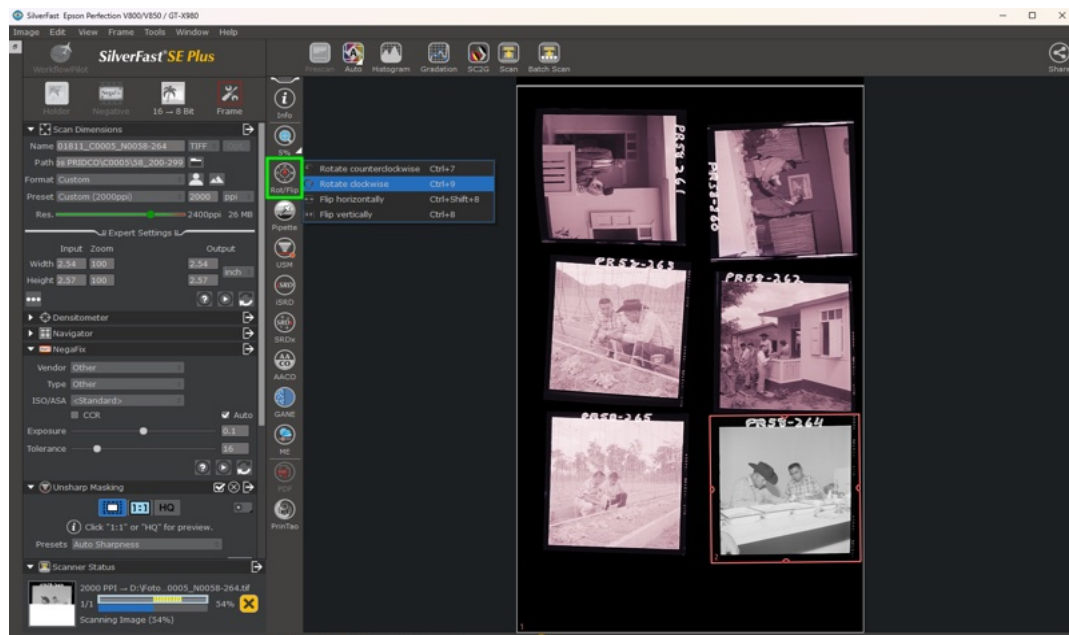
SilverFast Epson Perfection V800/V850 / GT-X980

Image Edit View Frame Tools Window Help

WorkflowPilot

SilverFast SE Plus

Prescan Auto Histogram Gradation SC2G Scan Batch Scan

Share

Holder Negative 16 → 8 Bit Frame

Info

Scan Dimensions

Name D1811_C0005_N0058-264 TIFF

Path ts PRIDCO\C0005\58_200-299

Format Custom

Preset Custom (2000ppi) 2000 ppi

Res. 2400ppi 26 MB

Expert Settings

Input Zoom Output

Width 2.54 100 2.54 inch

Height 2.57 100 2.57

Densitometer

Navigator

NegaFix

Vendor Other

Type Other

ISO/ASA <Standard>

CCR Auto

Exposure 0.1

Tolerance 16

Unsharp Masking

1:1 HQ

Click "1:1" or "HQ" for preview.

Presets Auto Sharpness

Scanner Status

2000 PPI → D:\Foto_0005_N0058-264.tif

1/1 54%

Scanning Image (54%)

5%

Rot/Flip

Rotate counterclockwise Ctrl+7

Rotate clockwise Ctrl+9

Flip horizontally Ctrl+Shift+8

Flip vertically Ctrl+8

Pipette

USM

iSRD

SRDx

AACO

GANE

ME

PDF

PrinTao

PR58-261

PR58-260

PR58-263

PR58-262

PR58-265

PR58-264

2

1